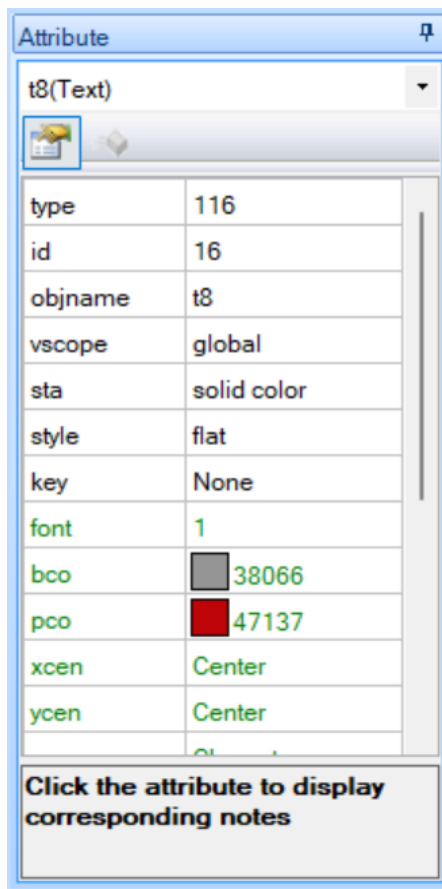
Attribute

t8(Text)

| type | 116 |
|---|---|
| id | 16 |
| objname | t8 |
| vscope | global |
| sta | solid color |
| style | flat |
| key | None |
| font | 1 |
| bco | 38066 |
| pco | 47137 |
| xcen | Center |
| ycen | Center |
| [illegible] | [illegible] |

Click the attribute to display corresponding notes